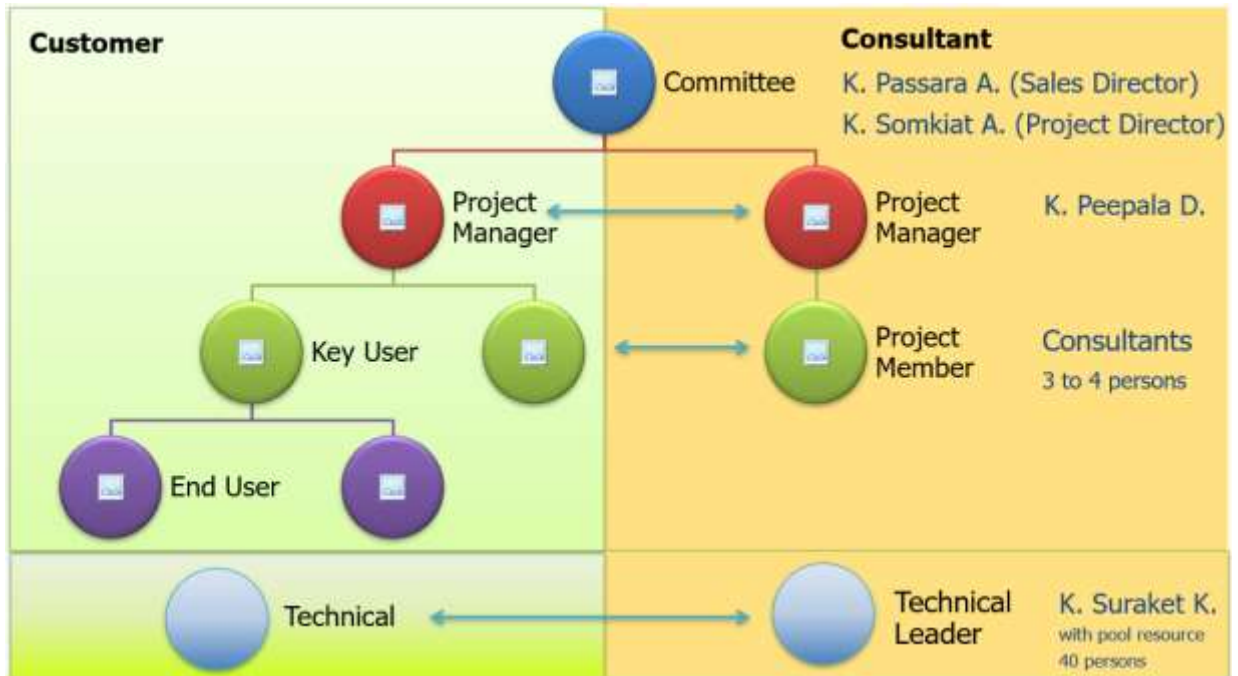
Customer

Consultant

Committee

K. Passara A. (Sales Director)

K. Somkiat A. (Project Director)

Project Manager

Project Manager

K. Peepala D.

Key User

Project Member

Consultants
3 to 4 persons

End User

Technical

Technical Leader

K. Suraket K.
with pool resource
40 persons